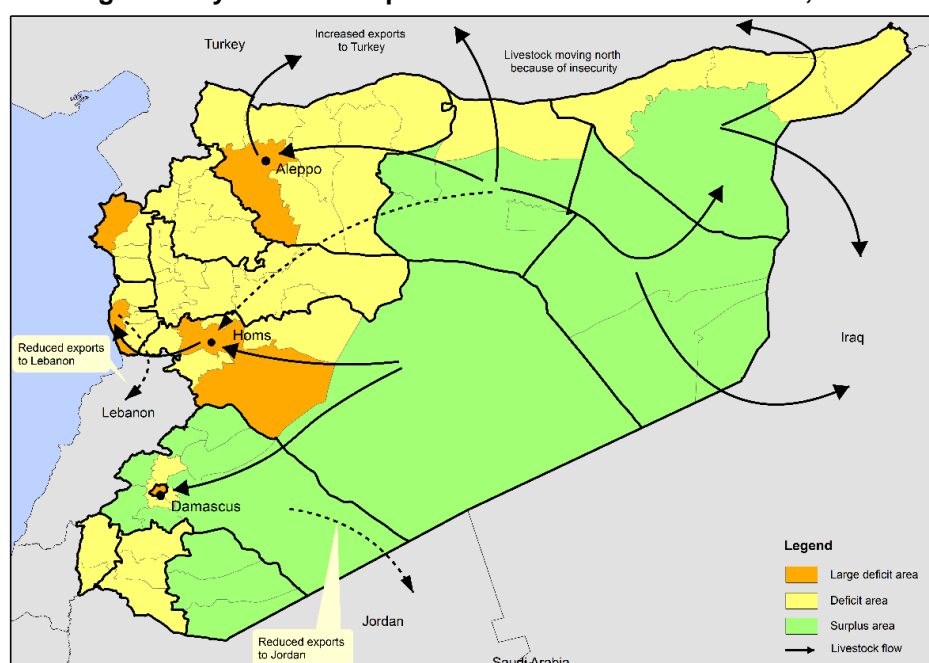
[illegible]

Turkey

Increased exports to Turkey

Livestock moving north because of insecurity

Aleppo

Homs

Reduced exports to Lebanon

Lebanon

Iraq

Damascus

Jordan

Reduced exports to Jordan

Saudi Arabia

Legend

Large deficit area

Deficit area

Surplus area

Livestock flow